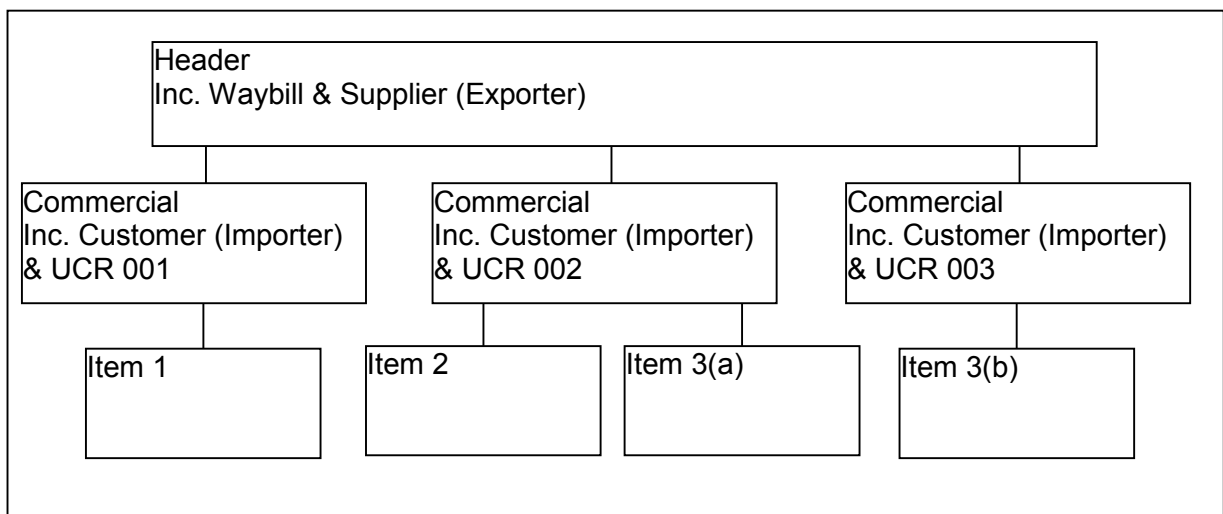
Header
Inc. Waybill & Supplier (Exporter)

Commercial
Inc. Customer (Importer)
& UCR 001

Commercial
Inc. Customer (Importer)
& UCR 002

Commercial
Inc. Customer (Importer)
& UCR 003

Item 1

Item 2

Item 3(a)

Item 3(b)